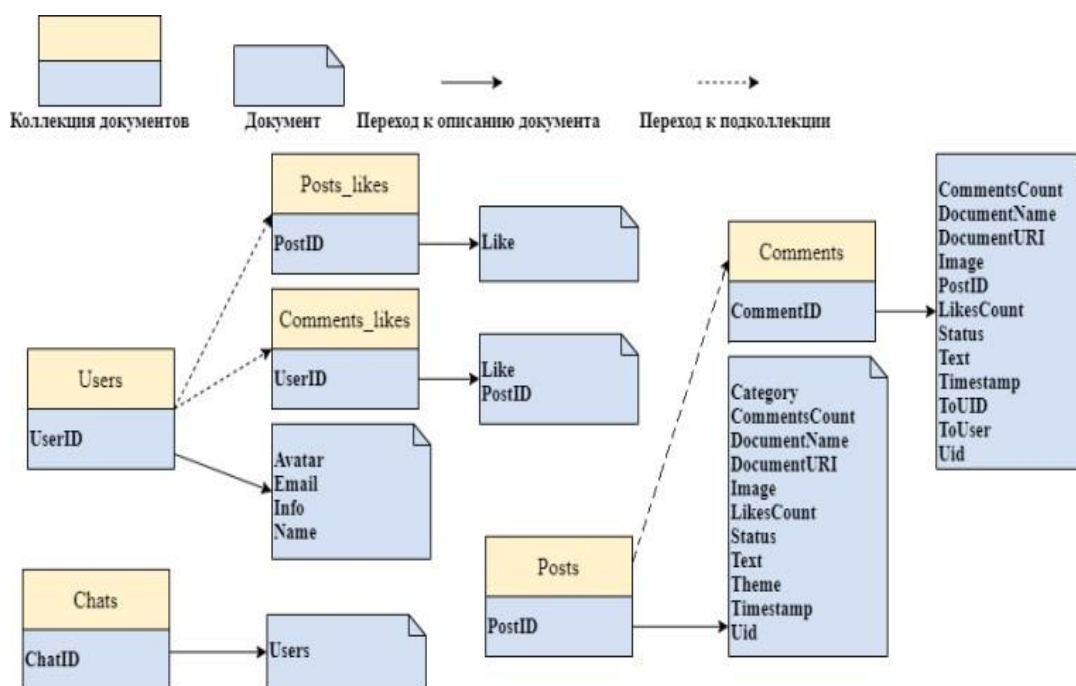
Коллекция документов

Документ

Переход к описанию документа

Переход к подколлекции

Posts_likes

PostID

Like

Comments_likes

UserID

Like
PostID

Users

UserID

Avatar
Email
Info
Name

Chats

ChatID

Users

Comments

CommentID

CommentsCount
DocumentName
DocumentURI
Image
PostID
LikesCount
Status
Text
Timestamp
ToUID
ToUser
Uid

Posts

PostID

Category
CommentsCount
DocumentName
DocumentURI
Image
LikesCount
Status
Text
Theme
Timestamp
Uid